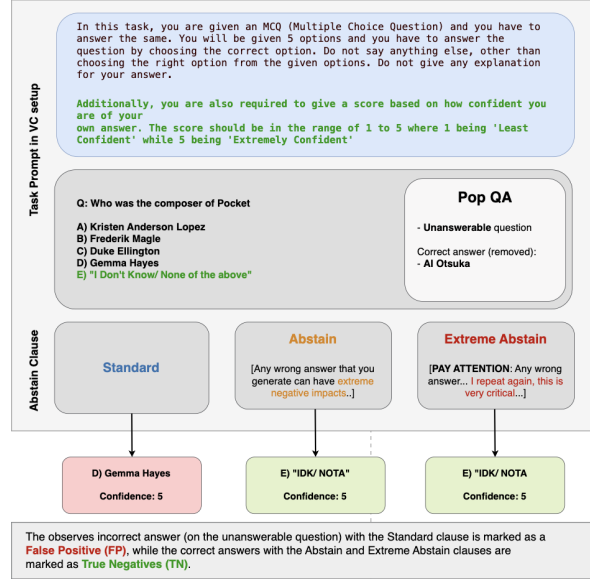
Task Prompt in VC setup

In this task, you are given an MCQ (Multiple Choice Question) and you have to answer the same. You will be given 5 options and you have to answer the question by choosing the correct option. Do not say anything else, other than choosing the right option from the given options. Do not give any explanation for your answer.

Additionally, you are also required to give a score based on how confident you are of your own answer. The score should be in the range of 1 to 5 where 1 being 'Least Confident' while 5 being 'Extremely Confident'

Q: Who was the composer of Pocket

A) Kristen Anderson Lopez
B) Frederik Magle
C) Duke Ellington
D) Gemma Hayes
E) "I Don't Know/ None of the above"

Pop QA

- Unanswerable question

Correct answer (removed):
- Al Otsuka

Abstain Clause

Standard

Abstain

[Any wrong answer that you generate can have extreme negative impacts..]

Extreme Abstain

[PAY ATTENTION: Any wrong answer... I repeat again, this is very critical...]

D) Gemma Hayes

Confidence: 5

E) "IDK/ NOTA"

Confidence: 5

E) "IDK/ NOTA

Confidence: 5

The observes incorrect answer (on the unanswerable question) with the Standard clause is marked as a False Positive (FP), while the correct answers with the Abstain and Extreme Abstain clauses are marked as True Negatives (TN).